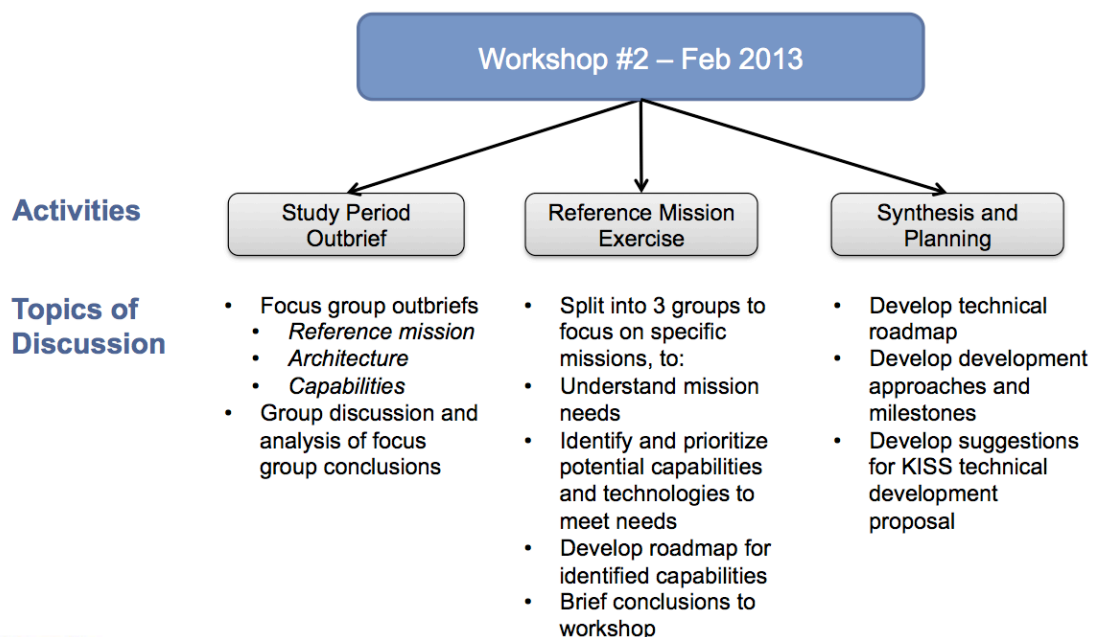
Workshop #2 – Feb 2013

Activities

Study Period Outbrief

Reference Mission Exercise

Synthesis and Planning

Topics of Discussion

- Focus group outbriefs
  - *Reference mission*
  - *Architecture*
  - *Capabilities*
- Group discussion and analysis of focus group conclusions

- Split into 3 groups to focus on specific missions, to:
- Understand mission needs
- Identify and prioritize potential capabilities and technologies to meet needs
- Develop roadmap for identified capabilities
- Brief conclusions to workshop

- Develop technical roadmap
- Develop development approaches and milestones
- Develop suggestions for KISS technical development proposal